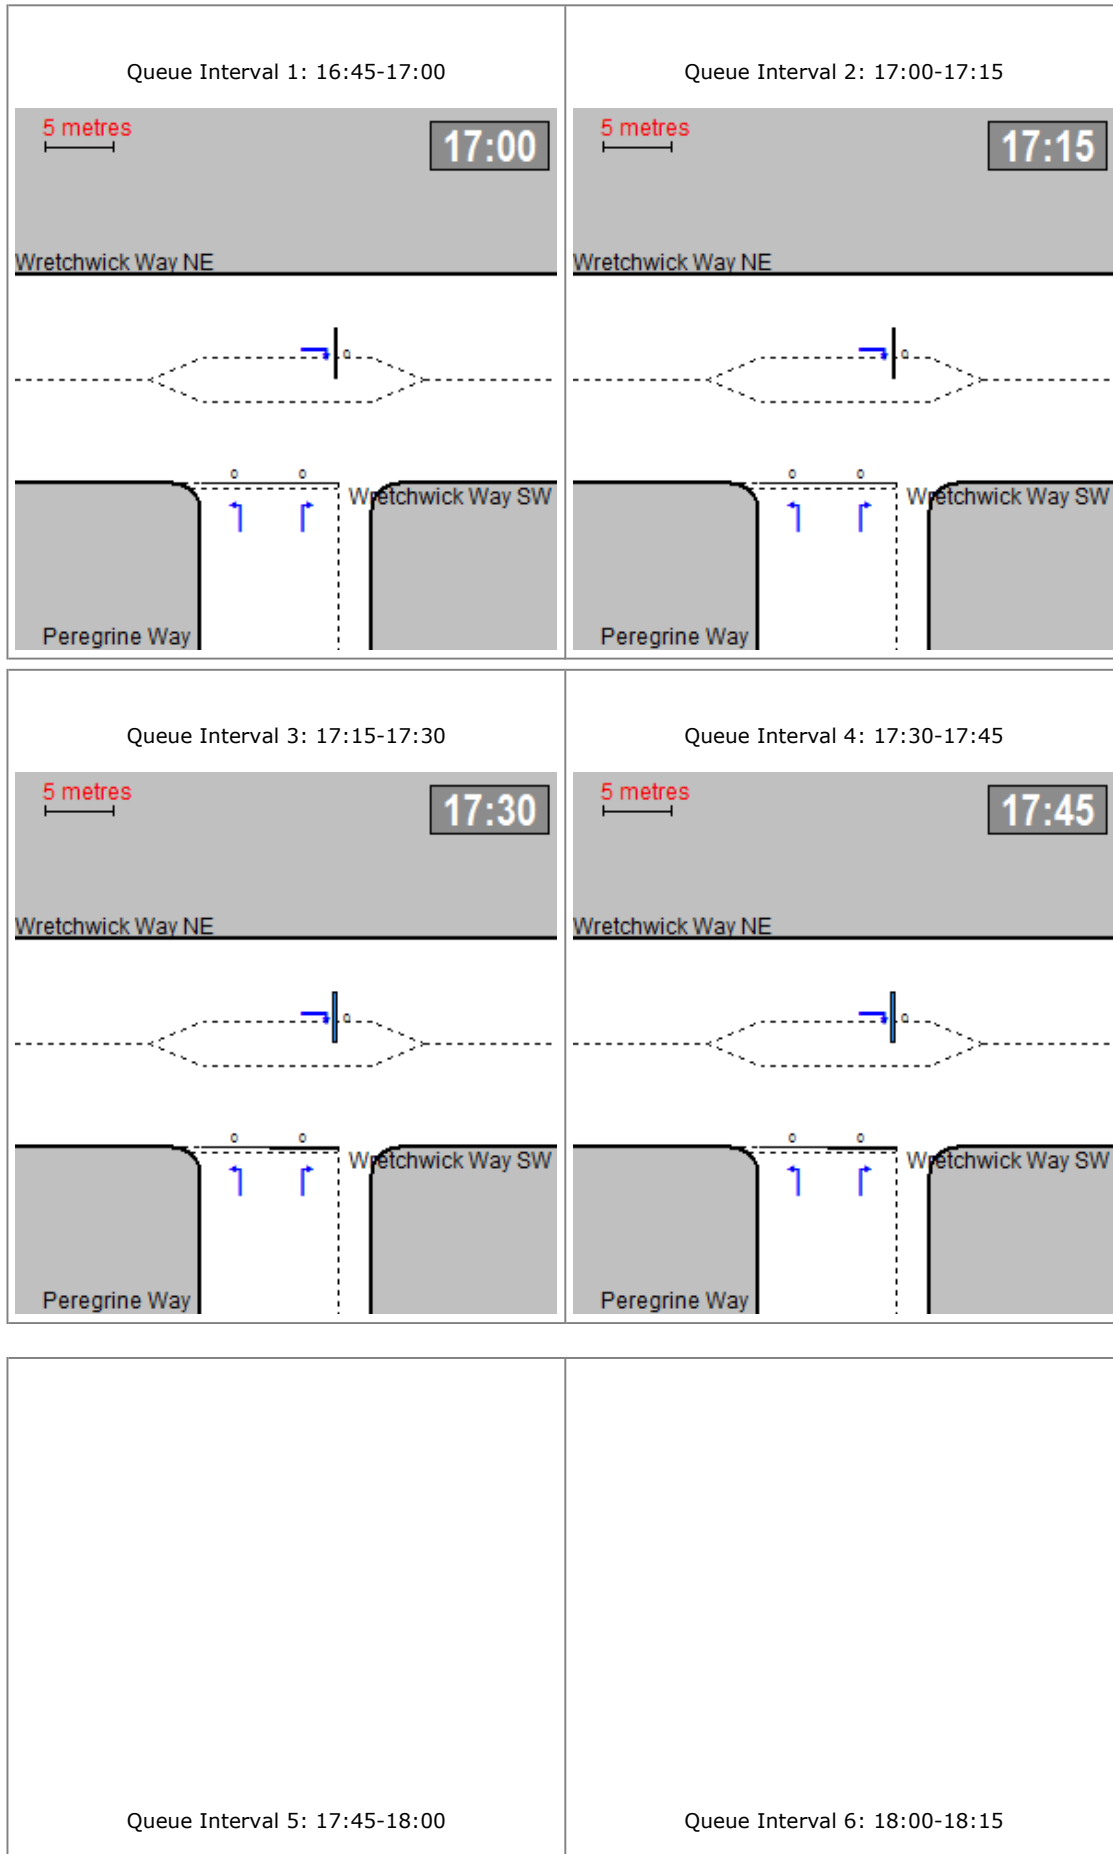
Queue Interval 1: 16:45-17:00

5 metres

17:00

Wretchwick Way NE

0

0 0

Wretchwick Way SW

Peregrine Way

Queue Interval 2: 17:00-17:15

5 metres

17:15

Wretchwick Way NE

0

0 0

Wretchwick Way SW

Peregrine Way

Queue Interval 3: 17:15-17:30

5 metres

17:30

Wretchwick Way NE

0

0 0

Wretchwick Way SW

Peregrine Way

Queue Interval 4: 17:30-17:45

5 metres

17:45

Wretchwick Way NE

0

0 0

Wretchwick Way SW

Peregrine Way

Queue Interval 5: 17:45-18:00

Queue Interval 6: 18:00-18:15